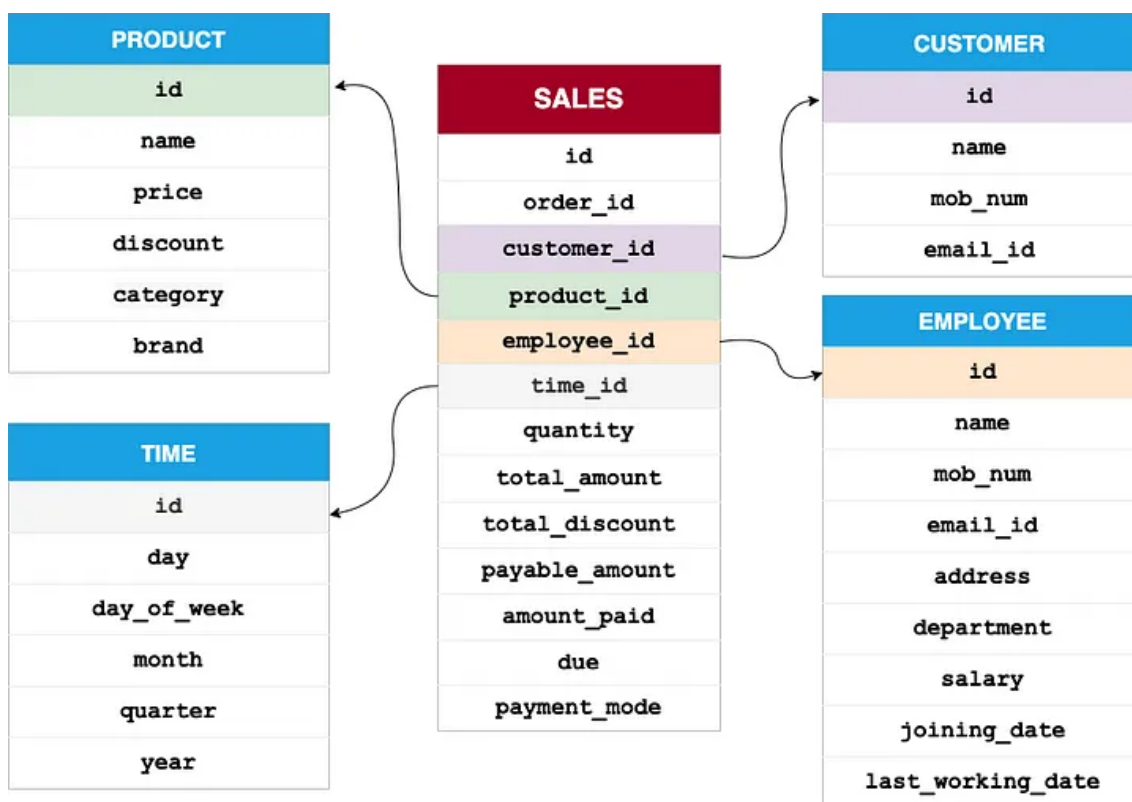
| PRODUCT |
|---|
| id |
| name |
| price |
| discount |
| category |
| brand |

| TIME |
|---|
| id |
| day |
| day_of_week |
| month |
| quarter |
| year |

| SALES |
|---|
| id |
| order_id |
| customer_id |
| product_id |
| employee_id |
| time_id |
| quantity |
| total_amount |
| total_discount |
| payable_amount |
| amount_paid |
| due |
| payment_mode |

| CUSTOMER |
|---|
| id |
| name |
| mob_num |
| email_id |

| EMPLOYEE |
|---|
| id |
| name |
| mob_num |
| email_id |
| address |
| department |
| salary |
| joining_date |
| last_working_date |